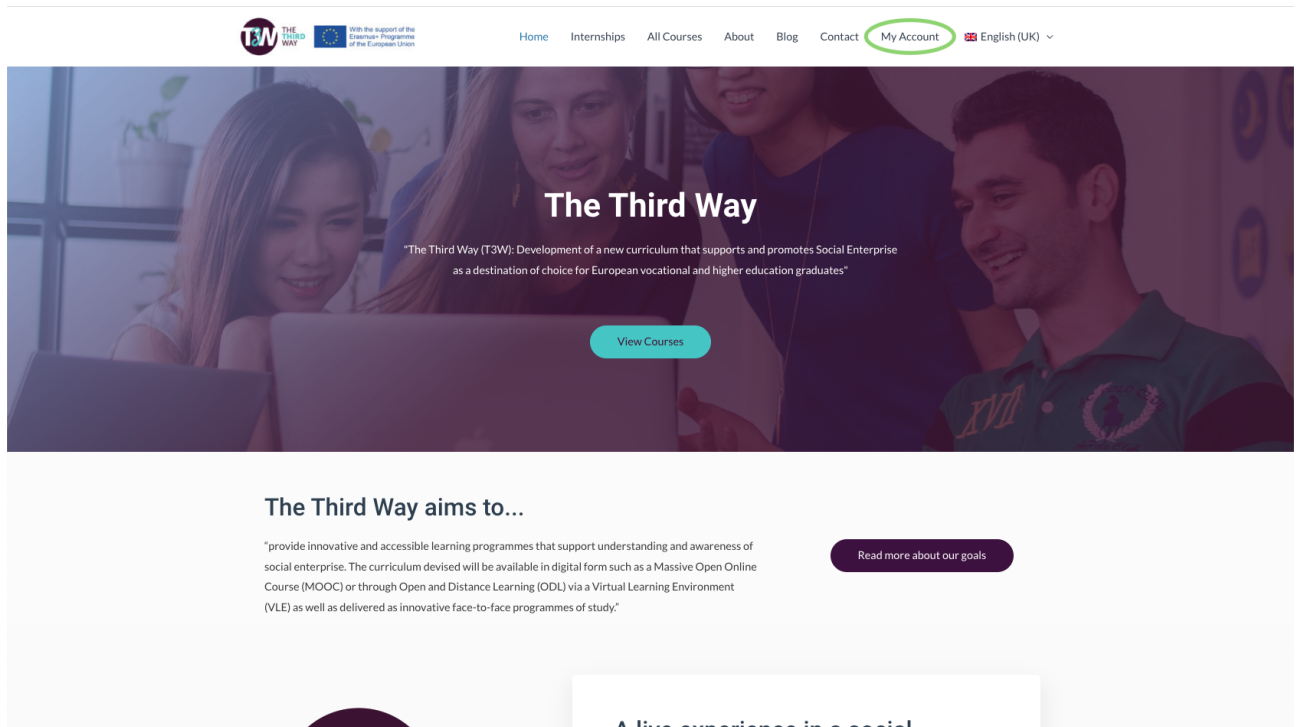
T3W THE THIRD WAY

With the support of the Erasmus+ Programme of the European Union

Home Internships All Courses About Blog Contact My Account English (UK)

The Third Way

"The Third Way (T3W): Development of a new curriculum that supports and promotes Social Enterprise as a destination of choice for European vocational and higher education graduates"

View Courses

The Third Way aims to...

"provide innovative and accessible learning programmes that support understanding and awareness of social enterprise. The curriculum devised will be available in digital form such as a Massive Open Online Course (MOOC) or through Open and Distance Learning (ODL) via a Virtual Learning Environment (VLE) as well as delivered as innovative face-to-face programmes of study."

Read more about our goals

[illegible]